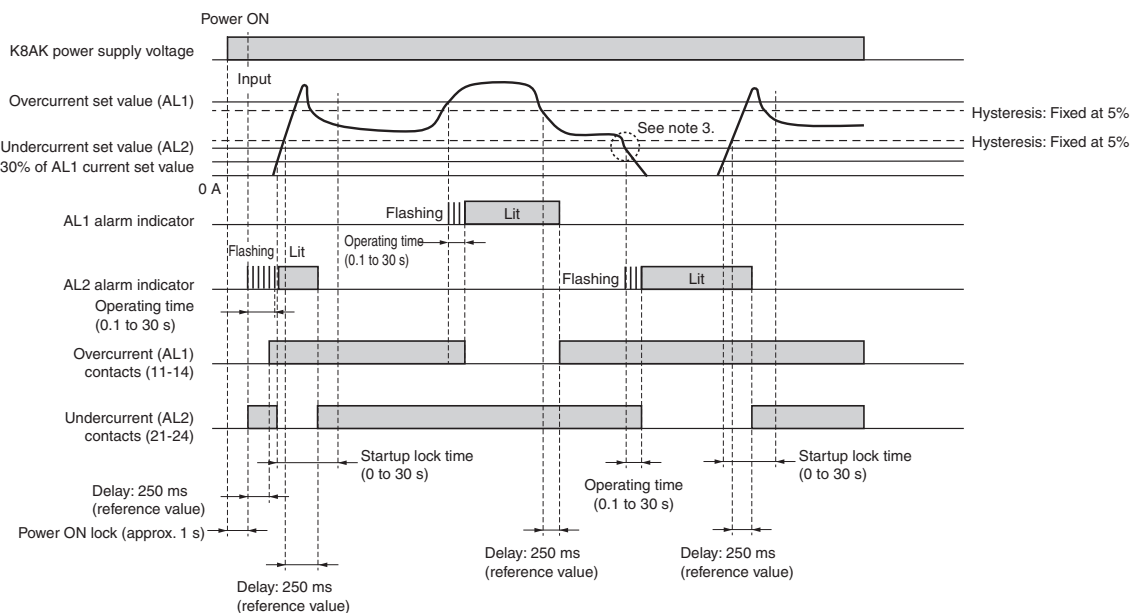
Power ON

K8AK power supply voltage

Input

Overcurrent set value (AL1)

Hysteresis: Fixed at 5%

Undercurrent set value (AL2)

See note 3.

Hysteresis: Fixed at 5%

30% of AL1 current set value

0 A

AL1 alarm indicator

Flashing

Lit

Operating time (0.1 to 30 s)

Flashing

Lit

AL2 alarm indicator

Flashing

Lit

Operating time (0.1 to 30 s)

Overcurrent (AL1) contacts (11-14)

Undercurrent (AL2) contacts (21-24)

Startup lock time (0 to 30 s)

Operating time (0.1 to 30 s)

Startup lock time (0 to 30 s)

Delay: 250 ms (reference value)

Power ON lock (approx. 1 s)

Delay: 250 ms (reference value)

Delay: 250 ms (reference value)

Delay: 250 ms (reference value)